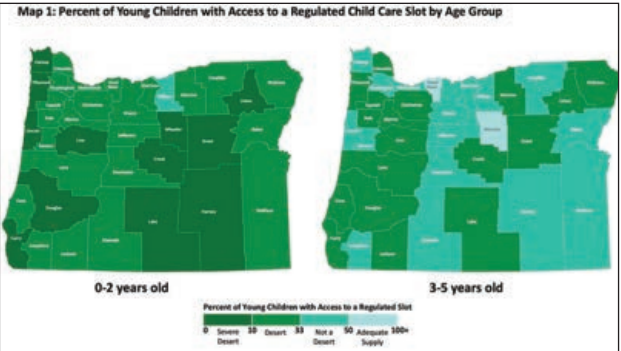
Map 1: Percent of Young Children with Access to a Regulated Child Care Slot by Age Group

0-2 years old

3-5 years old

Percent of Young Children with Access to a Regulated Slot

0 Severe Desert 10 Desert 33 Not a Desert 50 Adequate Supply 100+